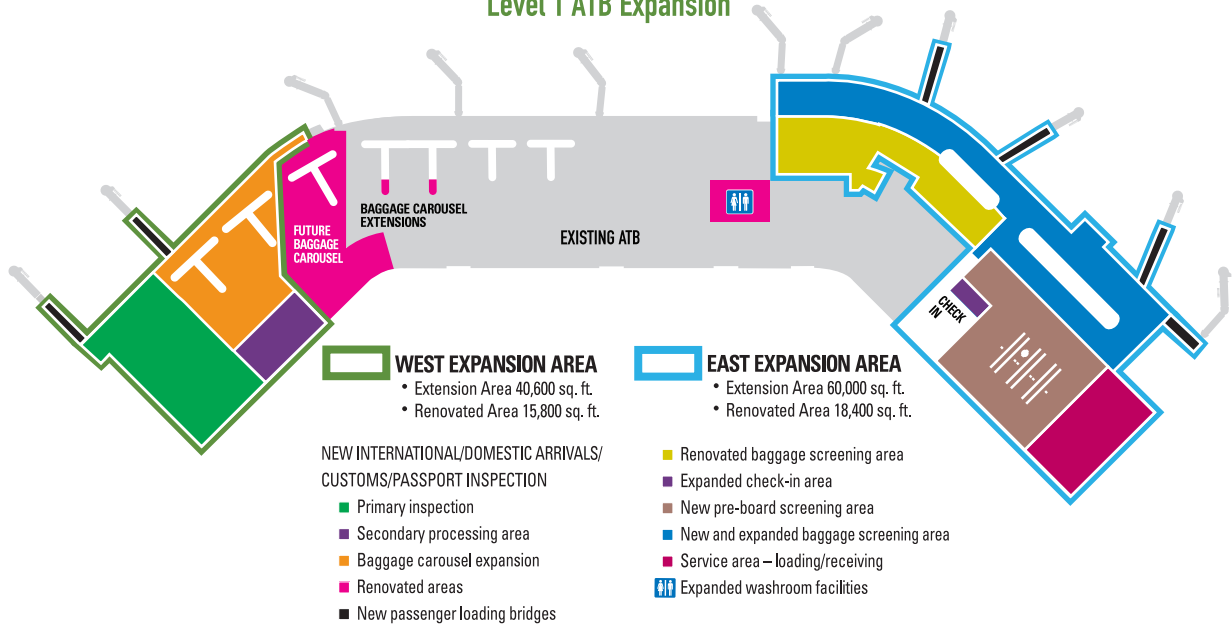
Level 1 ATB Expansion

FUTURE BAGGAGE CAROUSEL

BAGGAGE CAROUSEL EXTENSIONS

EXISTING ATB

CHECK IN

WEST EXPANSION AREA
• Extension Area 40,600 sq. ft.
• Renovated Area 15,800 sq. ft.

EAST EXPANSION AREA
• Extension Area 60,000 sq. ft.
• Renovated Area 18,400 sq. ft.

NEW INTERNATIONAL/DOMESTIC ARRIVALS/ CUSTOMS/PASSPORT INSPECTION
Primary inspection
Secondary processing area
Baggage carousel expansion
Renovated areas
New passenger loading bridges

Renovated baggage screening area
Expanded check-in area
New pre-board screening area
New and expanded baggage screening area
Service area – loading/receiving
Expanded washroom facilities